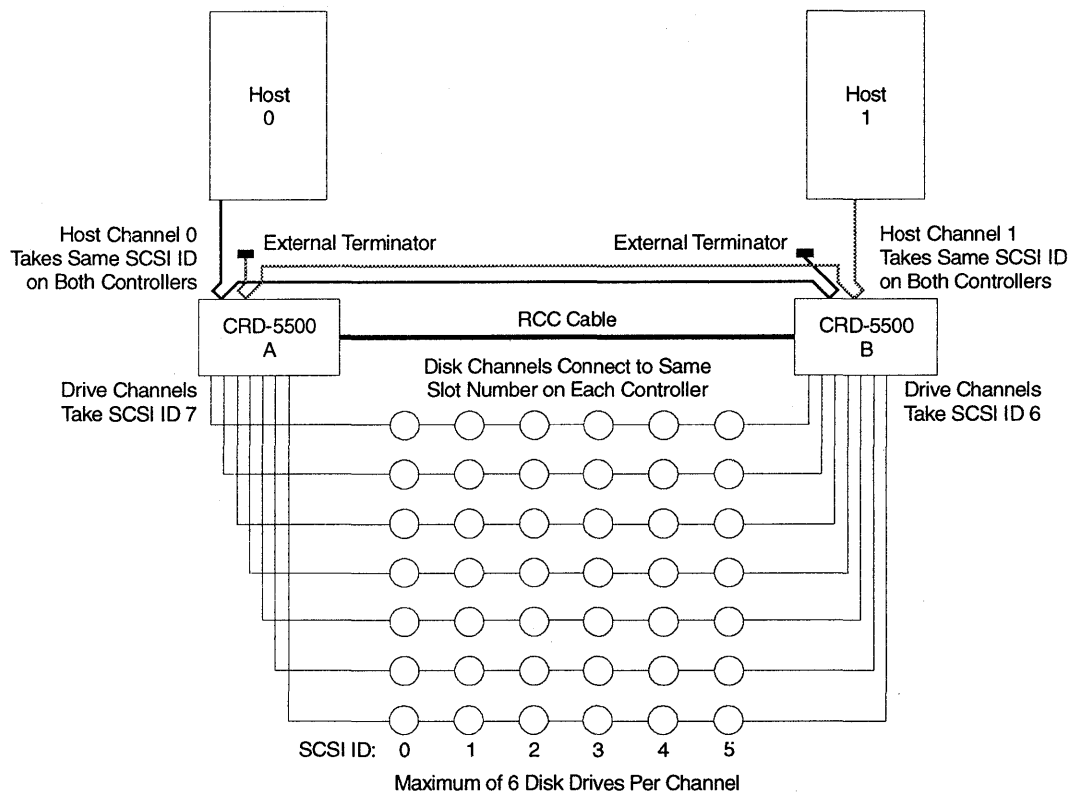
Host
0

Host
1

Host Channel 0
Takes Same SCSI ID
on Both Controllers

External Terminator

External Terminator

Host Channel 1
Takes Same SCSI ID
on Both Controllers

CRD-5500
A

RCC Cable

CRD-5500
B

Disk Channels Connect to Same
Slot Number on Each Controller

Drive Channels
Take SCSI ID 7

Drive Channels
Take SCSI ID 6

SCSI ID: 0 1 2 3 4 5

Maximum of 6 Disk Drives Per Channel